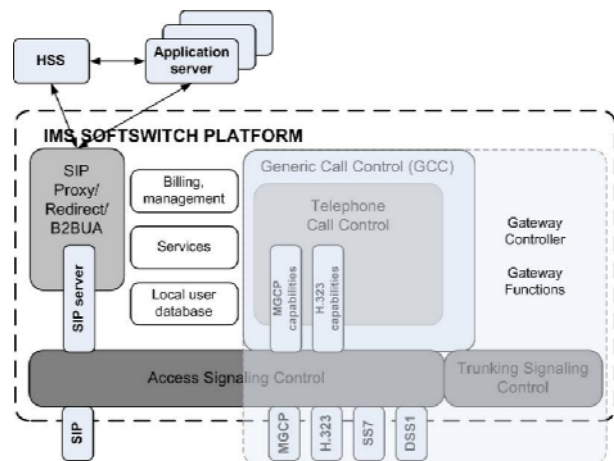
HSS

Application server

IMS SOFTSWITCH PLATFORM

SIP Proxy/ Redirect/ B2BUA

SIP server

Billing, management

Services

Local user database

Generic Call Control (GCC)

Telephone Call Control

MGCP capabilities

H.323 capabilities

Gateway Controller

Gateway Functions

Access Signaling Control

Trunking Signaling Control

SIP

MGCP

H.323

SS7

DSS1